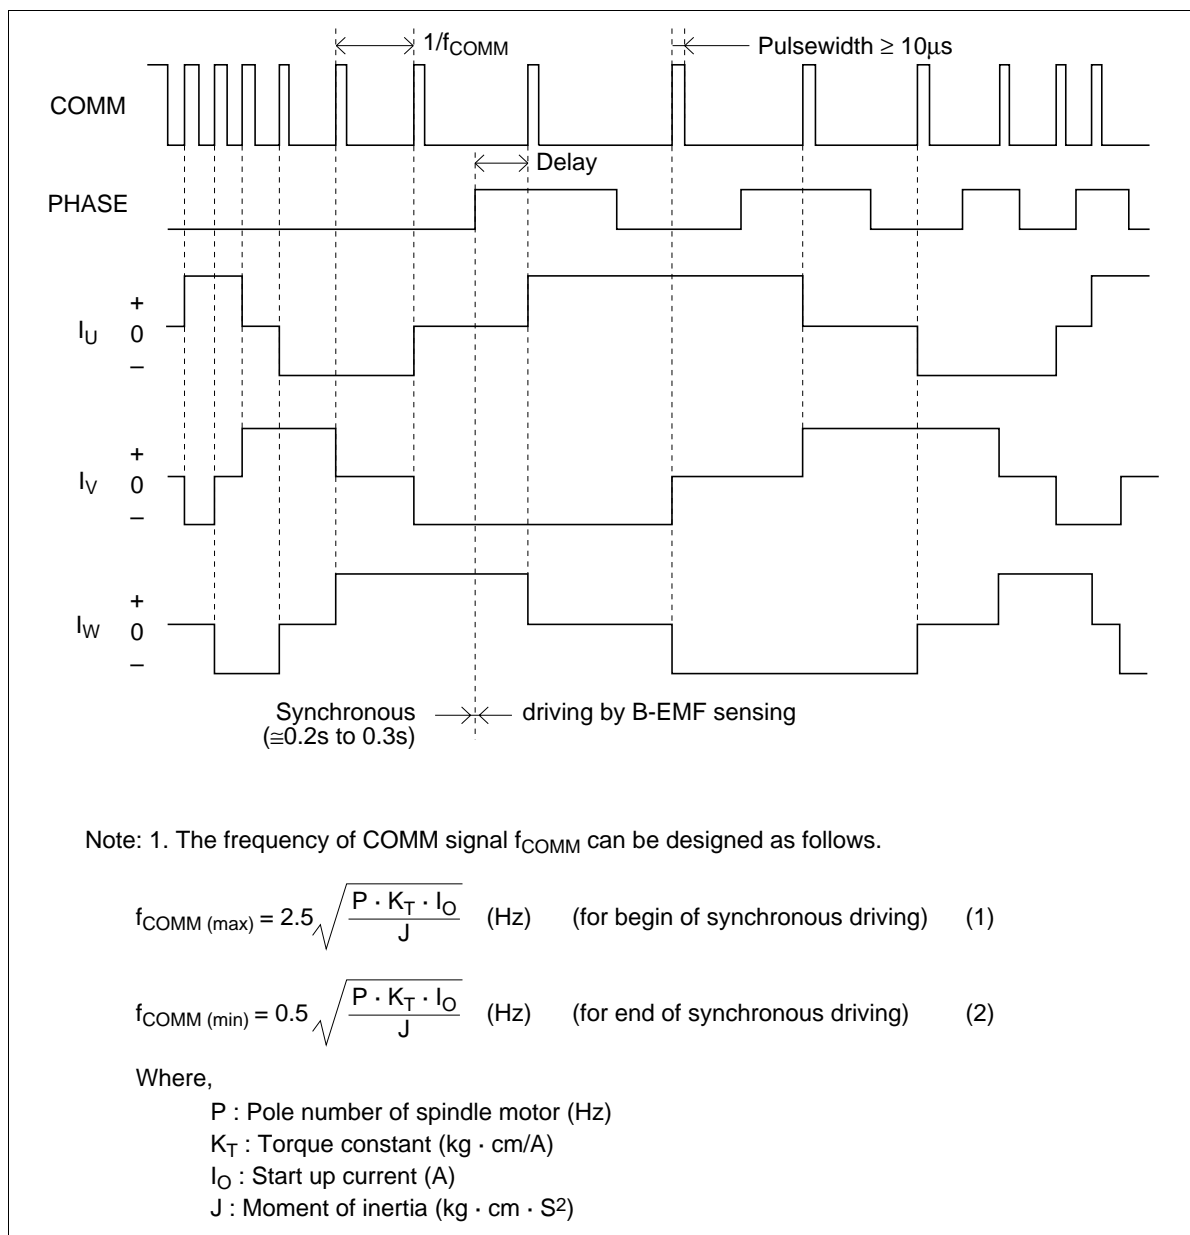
$1/f_{COMM}$

Pulsewidth $\geq 10\mu s$

COMM

Delay

PHASE

$I_U$ + 0 –

$I_V$ + 0 –

$I_W$ + 0 –

Synchronous ($\cong$0.2s to 0.3s)

driving by B-EMF sensing

Note: 1. The frequency of COMM signal $f_{COMM}$ can be designed as follows.

$f_{COMM\ (max)} = 2.5\sqrt{\frac{P \cdot K_T \cdot I_O}{J}}$ (Hz) (for begin of synchronous driving) (1)

$f_{COMM\ (min)} = 0.5\sqrt{\frac{P \cdot K_T \cdot I_O}{J}}$ (Hz) (for end of synchronous driving) (2)

Where,

P : Pole number of spindle motor (Hz)

$K_T$ : Torque constant (kg · cm/A)

$I_O$ : Start up current (A)

J : Moment of inertia (kg · cm · $S^2$)